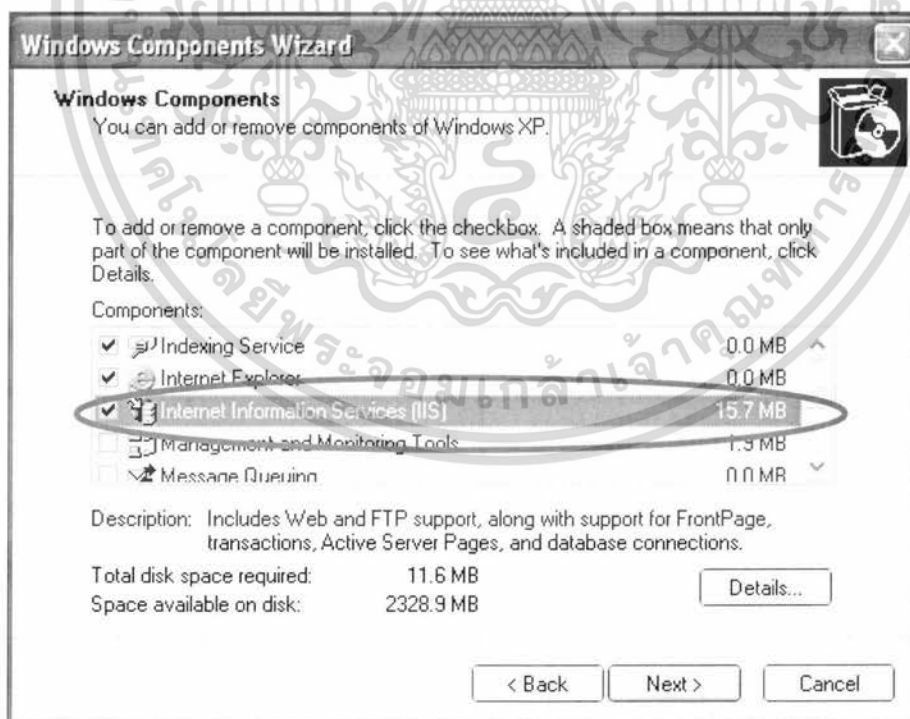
Windows Components Wizard

Windows Components
You can add or remove components of Windows XP.

To add or remove a component, click the checkbox. A shaded box means that only part of the component will be installed. To see what's included in a component, click Details.

Components:

| | | |
|---|---|---|
| ✔ | Indexing Service | 0.0 MB |
| ✔ | Internet Explorer | 0.0 MB |
| ✔ | Internet Information Services (IIS) | 15.7 MB |
| | Management and Monitoring Tools | 1.9 MB |
| | Message Queuing | 0.0 MB |

Description: Includes Web and FTP support, along with support for FrontPage, transactions, Active Server Pages, and database connections.

Total disk space required: 11.6 MB
Space available on disk: 2328.9 MB

Details...

< Back Next > Cancel